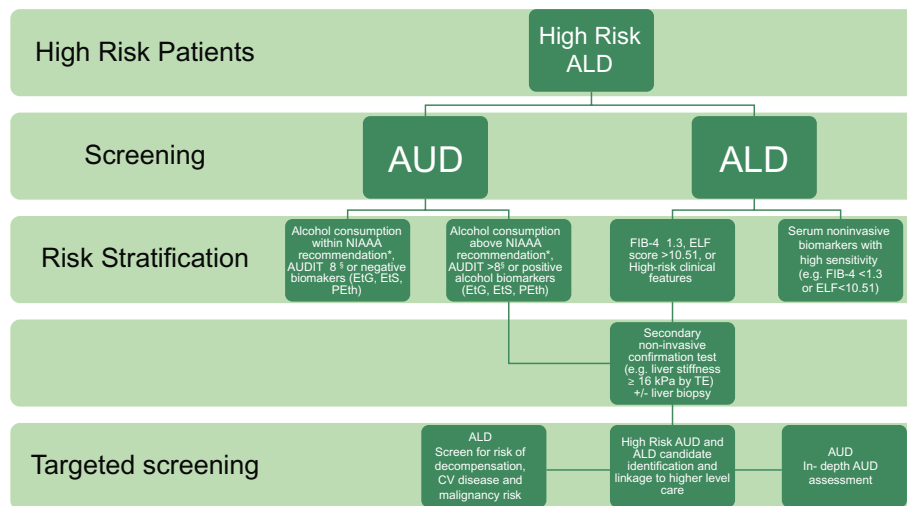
High Risk Patients

High Risk ALD

Screening

AUD

ALD

Risk Stratification

Alcohol consumption within NIAAA recommendation*, AUDIT 8 § or negative biomakers (EtG, EtS, PEth)

Alcohol consumption above NIAAA recommendation*, AUDIT >8§ or positive alcohol biomarkers (EtG, EtS, PEth)

FIB-4 1.3, ELF score >10.51, or High-risk clinical features

Serum noninvasive biomarkers with high sensitivity (e.g. FIB-4 <1.3 or ELF<10.51)

Secondary non-invasive confirmation test (e.g. liver stiffness ≥ 16 kPa by TE) +/- liver biopsy

Targeted screening

ALD Screen for risk of decompensation, CV disease and malignancy risk

High Risk AUD and ALD candidate identification and linkage to higher level care

AUD In- depth AUD assessment